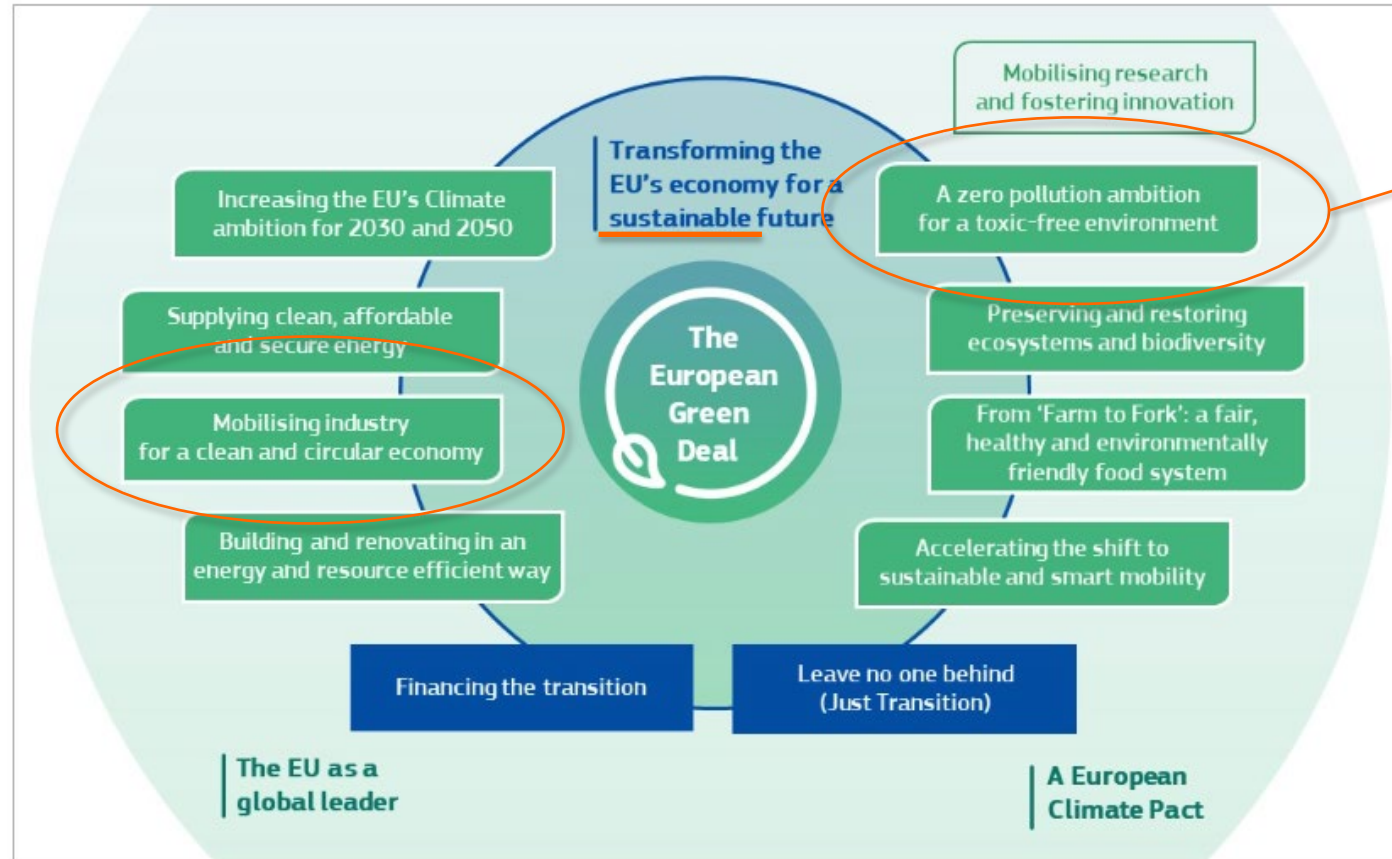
Mobilising research and fostering innovation

Transforming the EU's economy for a sustainable future

Increasing the EU's Climate ambition for 2030 and 2050

A zero pollution ambition for a toxic-free environment

Supplying clean, affordable and secure energy

Preserving and restoring ecosystems and biodiversity

The European Green Deal

Mobilising industry for a clean and circular economy

From 'Farm to Fork': a fair, healthy and environmentally friendly food system

Building and renovating in an energy and resource efficient way

Accelerating the shift to sustainable and smart mobility

Financing the transition

Leave no one behind (Just Transition)

The EU as a global leader

A European Climate Pact